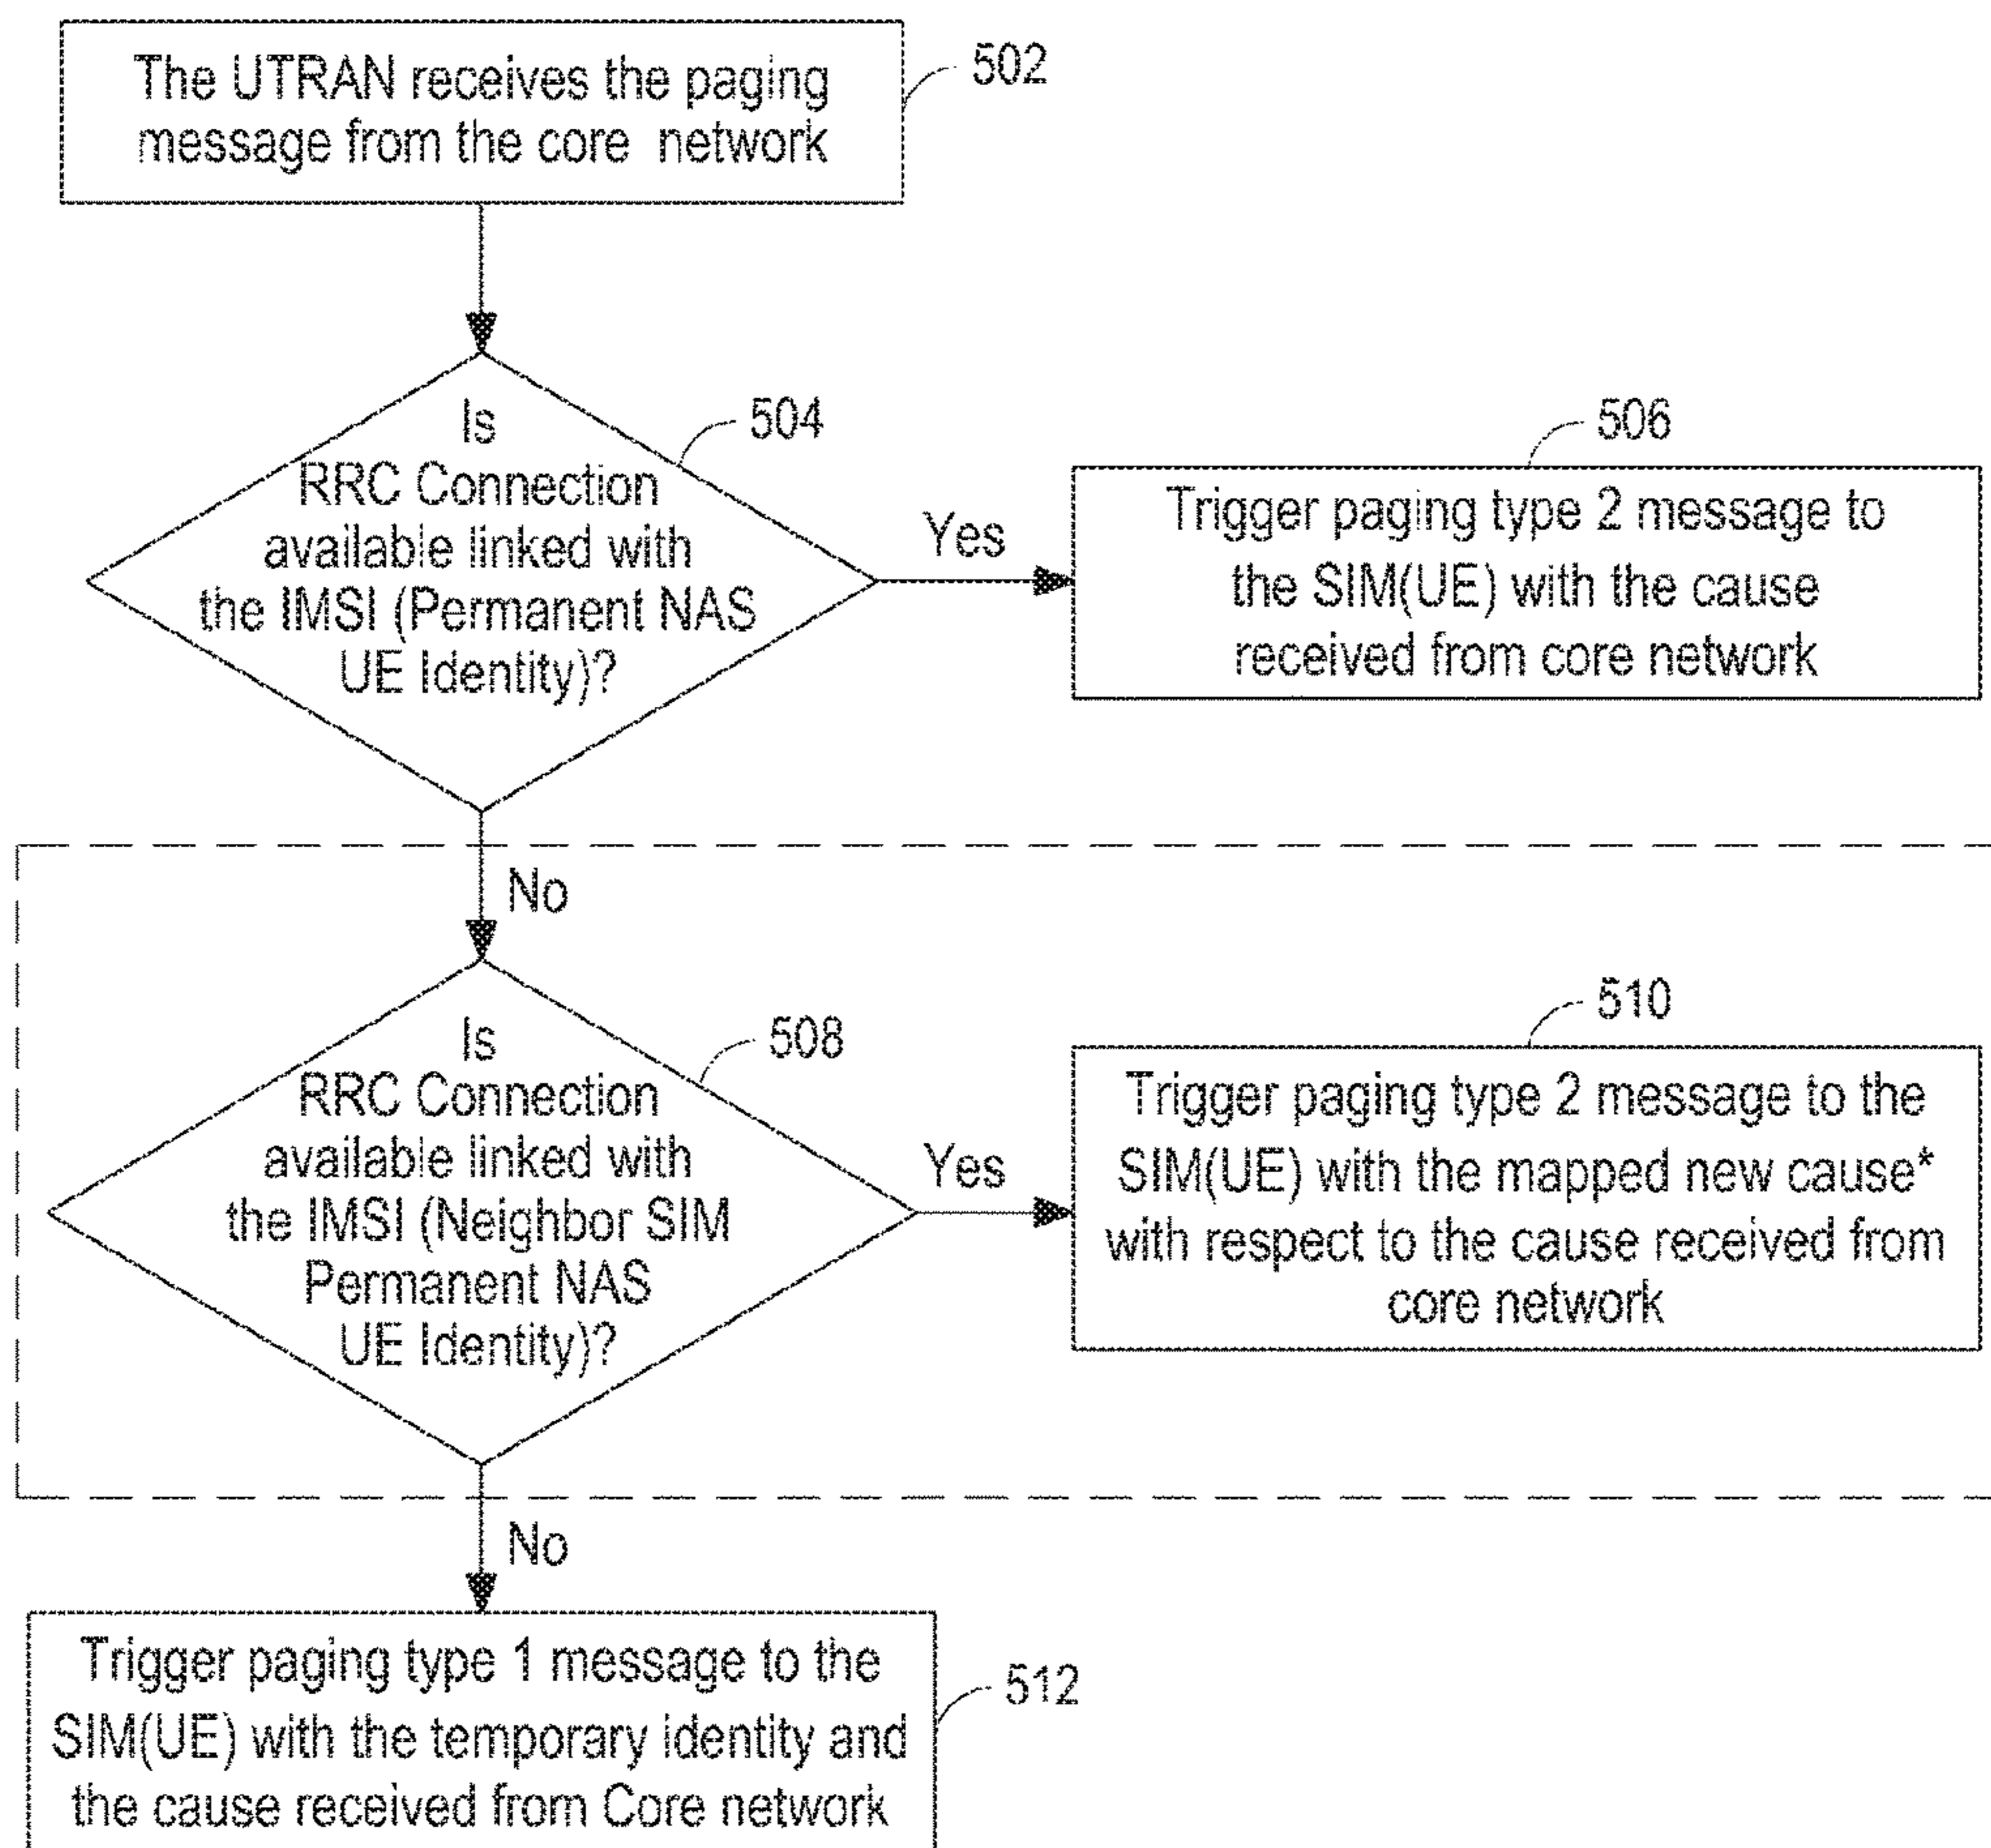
The UTRAN receives the paging message from the core network

502

Is RRC Connection available linked with the IMSI (Permanent NAS UE Identity)?

504

Yes

506

Trigger paging type 2 message to the SIM(UE) with the cause received from core network

No

Is RRC Connection available linked with the IMSI (Neighbor SIM Permanent NAS UE Identity)?

508

Yes

510

Trigger paging type 2 message to the SIM(UE) with the mapped new cause* with respect to the cause received from core network

No

Trigger paging type 1 message to the SIM(UE) with the temporary identity and the cause received from Core network

512